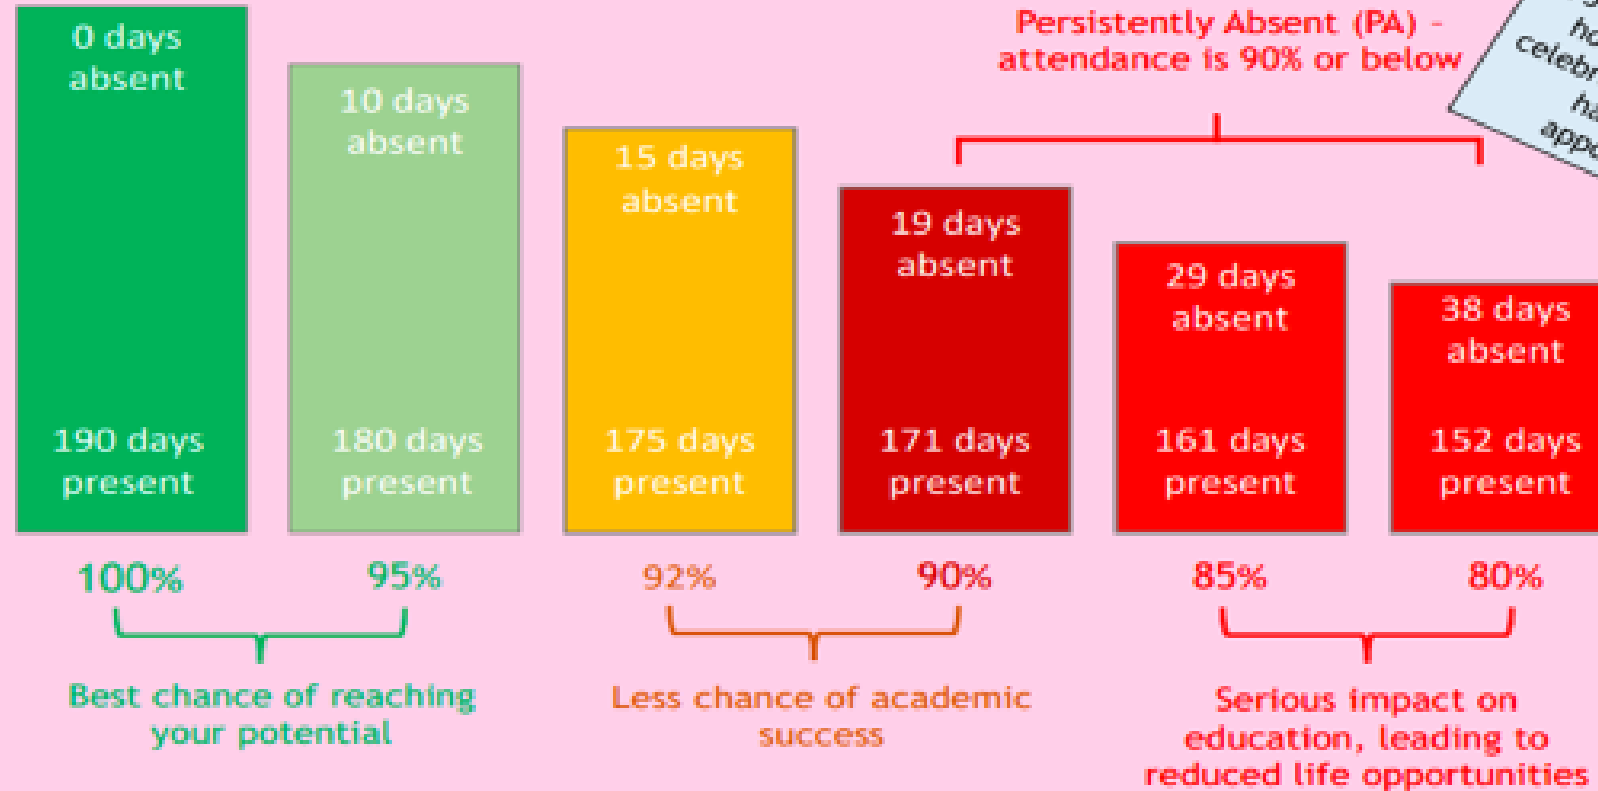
Persistently Absent (PA) - attendance is 90% or below

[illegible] ho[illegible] celebr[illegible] ha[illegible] appo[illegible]

0 days absent

190 days present

10 days absent

180 days present

15 days absent

175 days present

19 days absent

171 days present

29 days absent

161 days present

38 days absent

152 days present

100%

95%

92%

90%

85%

80%

Best chance of reaching your potential

Less chance of academic success

Serious impact on education, leading to reduced life opportunities